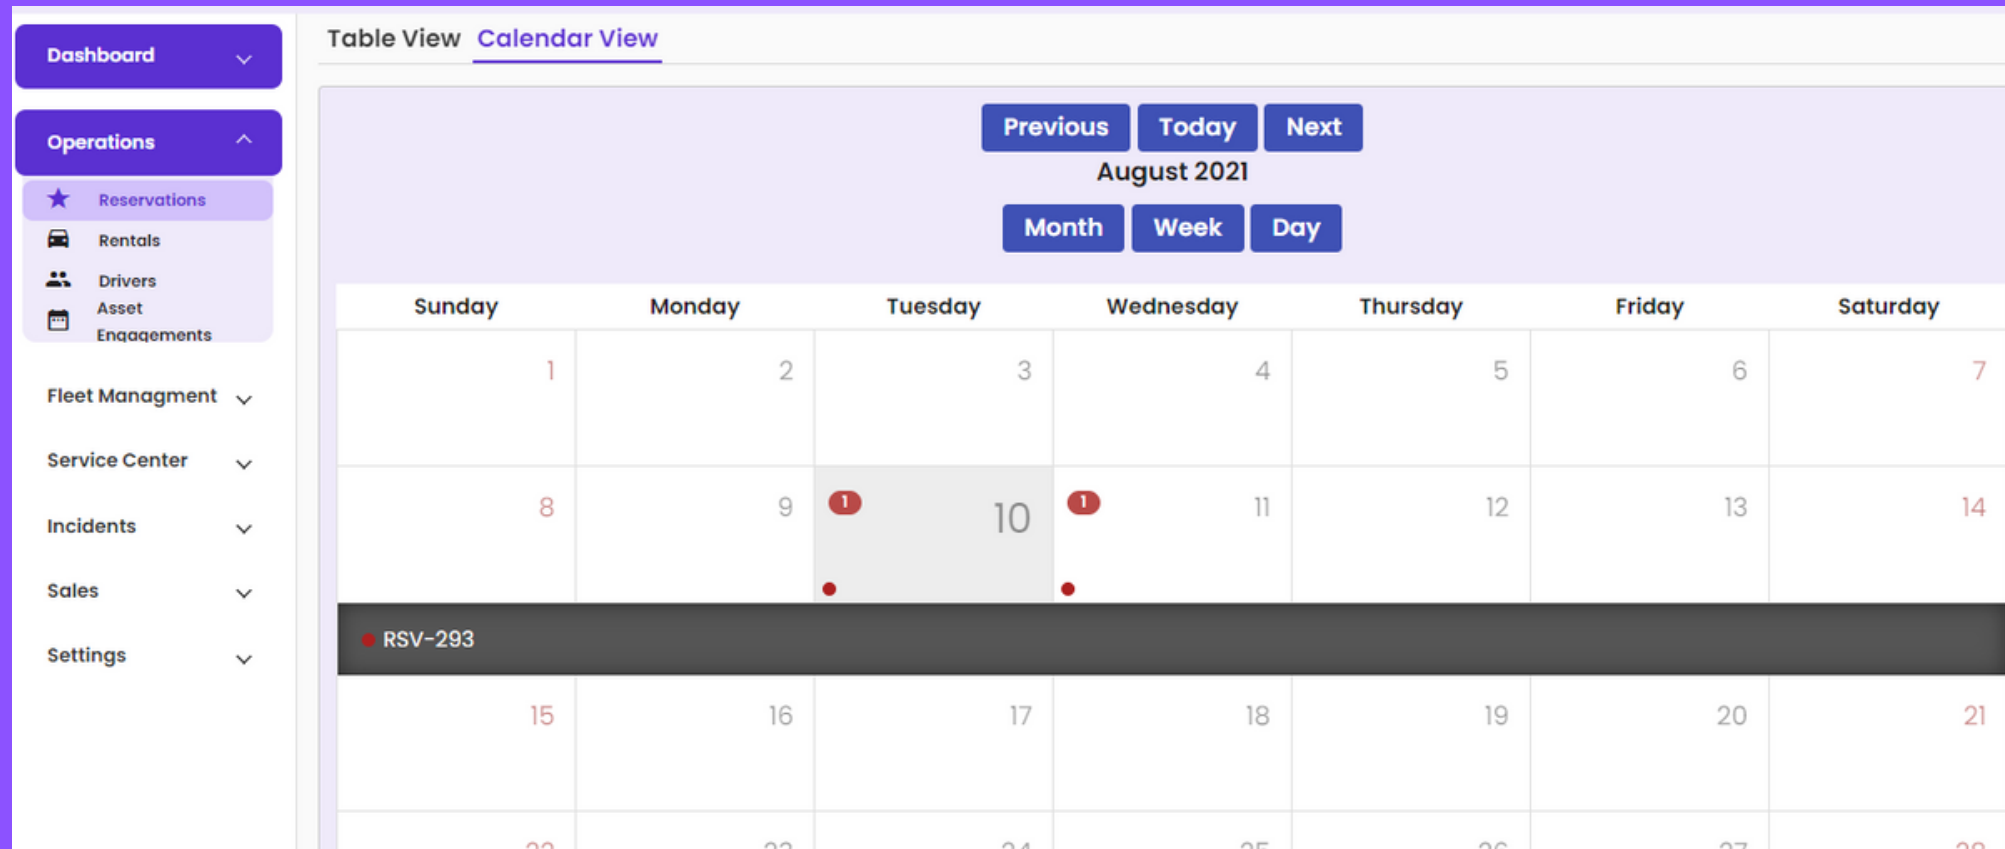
Dashboard

Operations

Reservations

Rentals

Drivers

Asset Engagements

Fleet Managment

Service Center

Incidents

Sales

Settings

Table View Calendar View

Previous Today Next

August 2021

Month Week Day

| Sunday | Monday | Tuesday | Wednesday | Thursday | Friday | Saturday |
|---|---|---|---|---|---|---|
| 1 | 2 | 3 | 4 | 5 | 6 | 7 |
| 8 | 9 | 1 10 | 1 11 | 12 | 13 | 14 |
| RSV-293 | | | | | | |
| 15 | 16 | 17 | 18 | 19 | 20 | 21 |
| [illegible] | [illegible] | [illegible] | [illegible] | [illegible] | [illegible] | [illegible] |